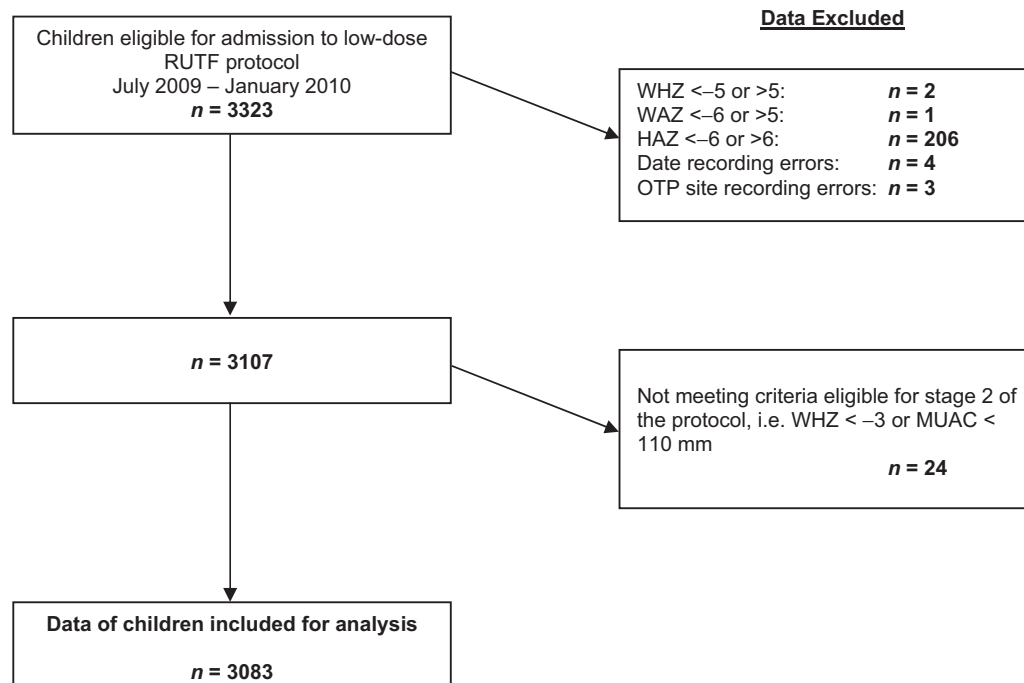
Data Excluded

Children eligible for admission to low-dose RUTF protocol
July 2009 – January 2010
$n$ = 3323

WHZ <–5 or >5: $n$ = 2
WAZ <–6 or >5: $n$ = 1
HAZ <–6 or >6: $n$ = 206
Date recording errors: $n$ = 4
OTP site recording errors: $n$ = 3

$n$ = 3107

Not meeting criteria eligible for stage 2 of the protocol, i.e. WHZ < –3 or MUAC < 110 mm
$n$ = 24

Data of children included for analysis

$n$ = 3083